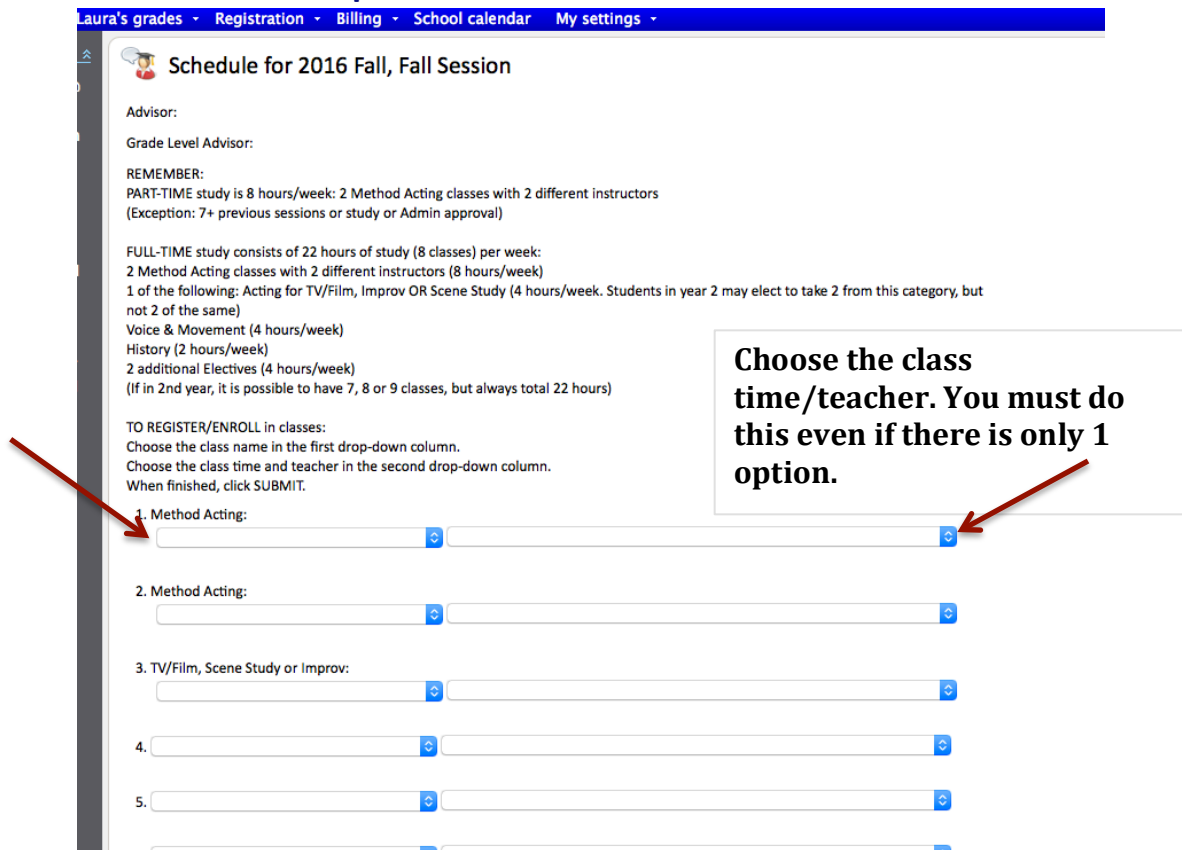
Laura's grades ▾ Registration ▾ Billing ▾ School calendar My settings ▾

Schedule for 2016 Fall, Fall Session

Advisor:

Grade Level Advisor:

REMEMBER:
PART-TIME study is 8 hours/week: 2 Method Acting classes with 2 different instructors
(Exception: 7+ previous sessions or study or Admin approval)

FULL-TIME study consists of 22 hours of study (8 classes) per week:
2 Method Acting classes with 2 different instructors (8 hours/week)
1 of the following: Acting for TV/Film, Improv OR Scene Study (4 hours/week. Students in year 2 may elect to take 2 from this category, but not 2 of the same)
Voice & Movement (4 hours/week)
History (2 hours/week)
2 additional Electives (4 hours/week)
(If in 2nd year, it is possible to have 7, 8 or 9 classes, but always total 22 hours)

TO REGISTER/ENROLL in classes:
Choose the class name in the first drop-down column.
Choose the class time and teacher in the second drop-down column.
When finished, click SUBMIT.

Choose the class time/teacher. You must do this even if there is only 1 option.

1. Method Acting:

2. Method Acting:

3. TV/Film, Scene Study or Improv:

4.

5.